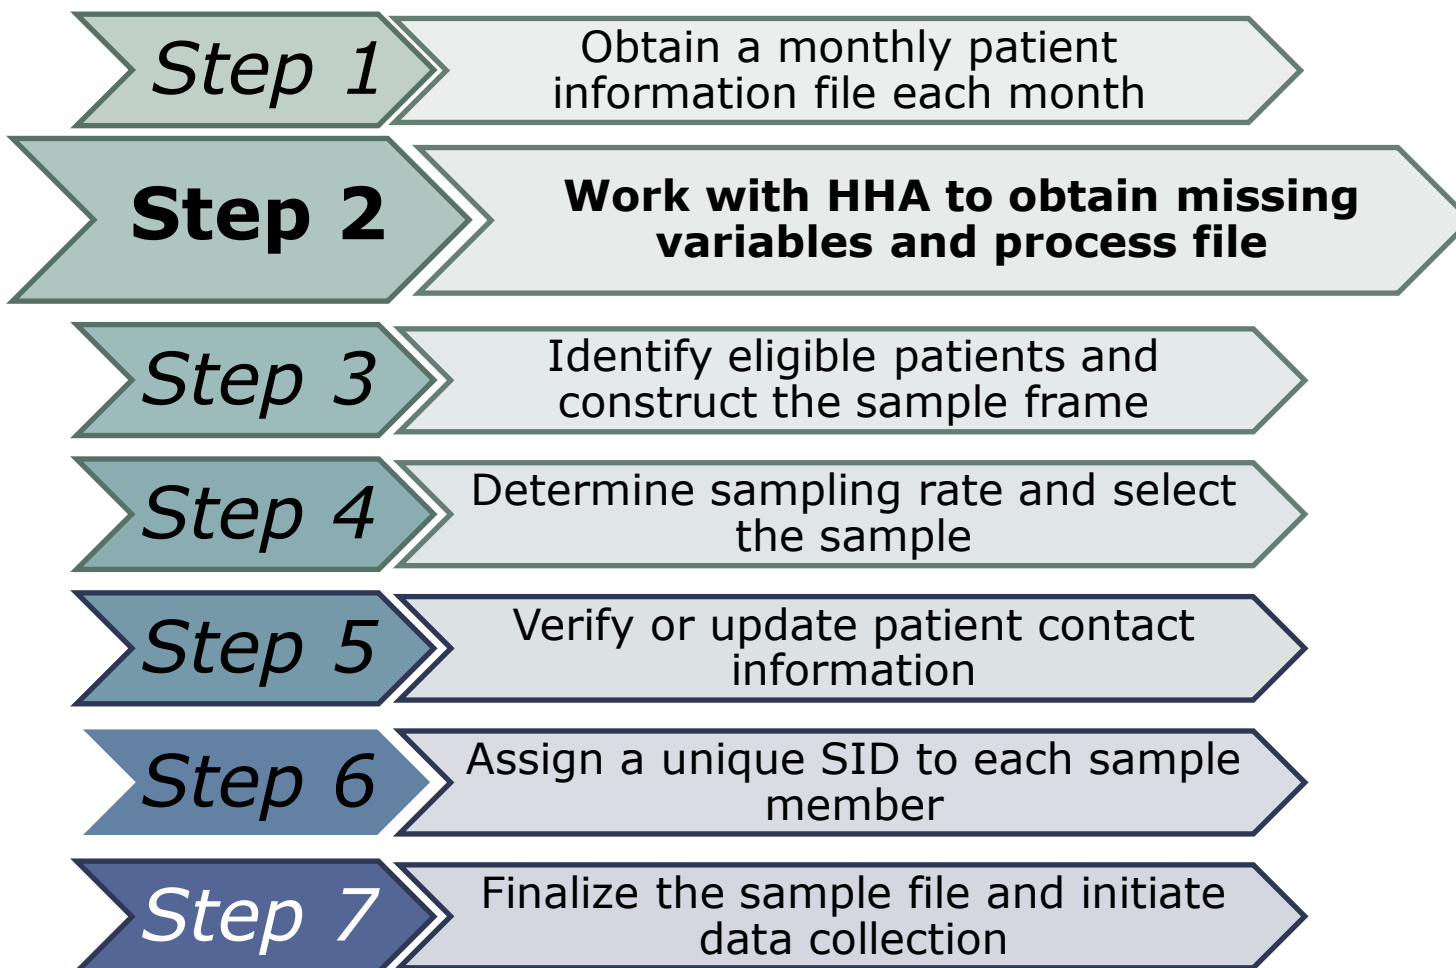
Step 1
Obtain a monthly patient information file each month

Step 2
Work with HHA to obtain missing variables and process file

Step 3
Identify eligible patients and construct the sample frame

Step 4
Determine sampling rate and select the sample

Step 5
Verify or update patient contact information

Step 6
Assign a unique SID to each sample member

Step 7
Finalize the sample file and initiate data collection